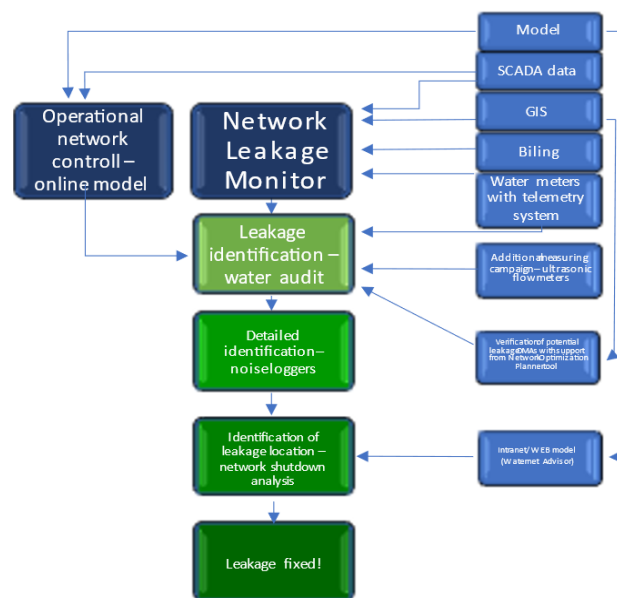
Model

SCADA data

GIS

Biling

Water meters with telemetry system

Operational network controll – online model

Network Leakage Monitor

Leakage identification – water audit

Additional measuring campaign – ultrasonic flowmeters

Detailed identification – noiseloggers

Verification of potential leakage DMAs with support from NetworkOptimization Planner tool

Identification of leakage location – network shutdown analysis

Intranet/ WEB model (Waternet Advisor)

Leakage fixed!